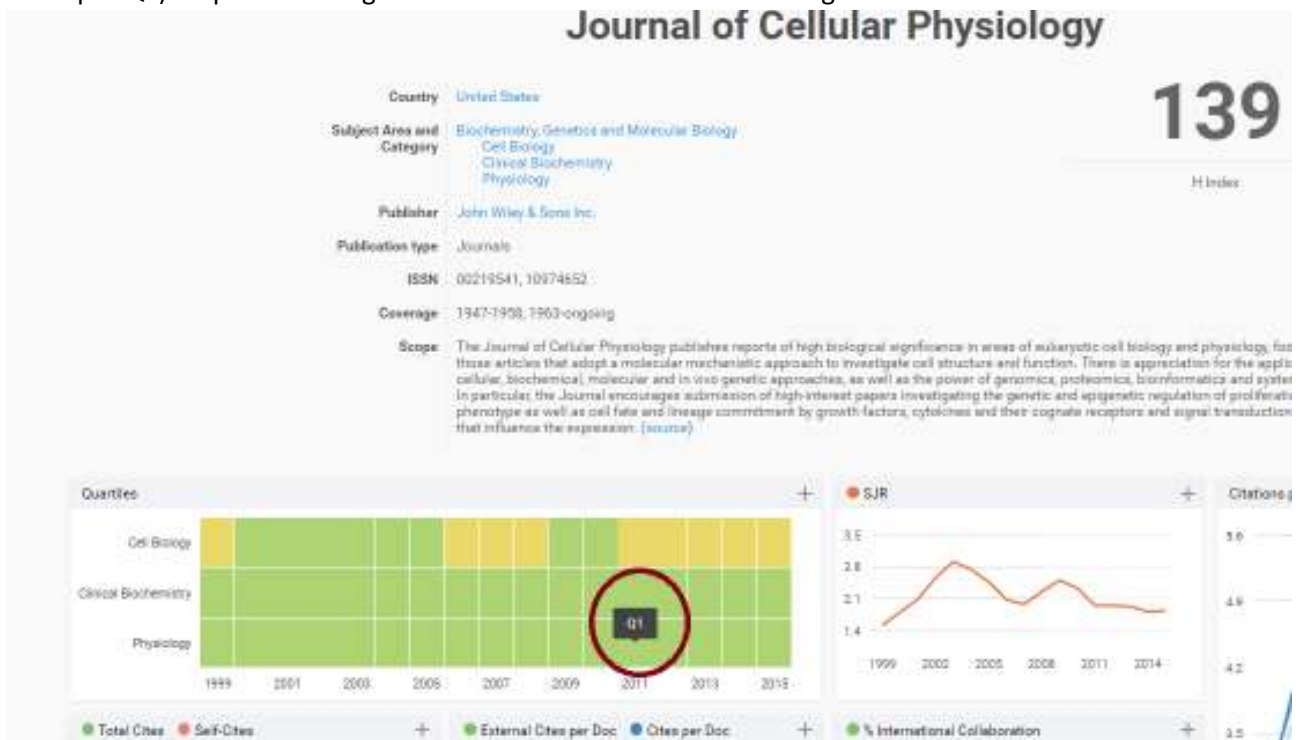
Journal of Cellular Physiology

Country United States

Subject Area and Category Biochemistry, Genetics and Molecular Biology
Cell Biology
Clinical Biochemistry
Physiology

Publisher John Wiley & Sons Inc.

Publication type Journals

ISSN 00219541, 10974652

Coverage 1947-1958, 1963-ongoing

Scope The Journal of Cellular Physiology publishes reports of high biological significance in areas of eukaryotic cell biology and physiology, fo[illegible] those articles that adopt a molecular mechanistic approach to investigate cell structure and function. There is appreciation for the appl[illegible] cellular, biochemical, molecular and in vivo genetic approaches, as well as the power of genomics, proteomics, bioinformatics and syste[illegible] In particular, the Journal encourages submission of high-interest papers investigating the genetic and epigenetic regulation of prolifera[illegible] phenotype as well as cell fate and lineage commitment by growth factors, cytokines and their cognate receptors and signal transduction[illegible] that influence the expression. (source)

139

H Index

Quartiles +

Cell Biology

Clinical Biochemistry

Physiology

Q1

1999 2001 2003 2005 2007 2009 2011 2013 2015

SJR +

3.5
2.8
2.1
1.4

1999 2002 2005 2008 2011 2014

Citations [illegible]

5.6
4.9
4.2
3.5

Total Cites Self-Cites +

External Cites per Doc Cites per Doc +

% International Collaboration +